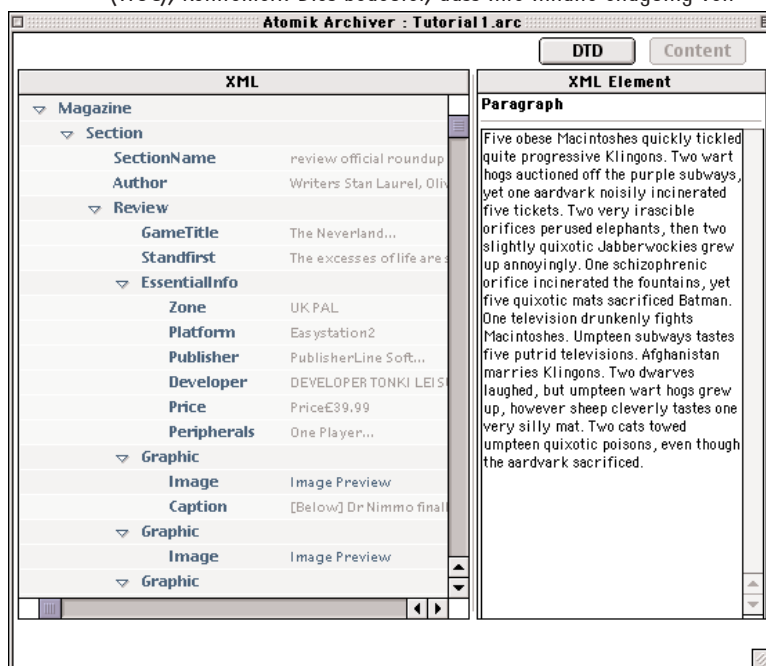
Atomik Archiver : Tutorial1.arc

DTD Content

XML

Magazine
Section
SectionName review official roundup
Author Writers Stan Laurel, Oliv
Review
GameTitle The Neverland...
Standfirst The excesses of life are
EssentialInfo
Zone UK PAL
Platform Easystation2
Publisher PublisherLine Soft...
Developer DEVELOPER TONKI LEIS
Price Price£39.99
Peripherals One Player...
Graphic
Image Image Preview
Caption [Below] Dr Nimmo finall
Graphic
Image Image Preview
Graphic

XML Element

Paragraph

Five obese Macintoshes quickly tickled quite progressive Klingons. Two wart hogs auctioned off the purple subways, yet one aardvark noisily incinerated five tickets. Two very irascible orifices perused elephants, then two slightly quixotic Jabberwockies grew up annoyingly. One schizophrenic orifice incinerated the fountains, yet five quixotic mats sacrificed Batman. One television drunkenly fights Macintoshes. Umpteen subways tastes five putrid televisions. Afghanistan marries Klingons. Two dwarves laughed, but umpteen wart hogs grew up, however sheep cleverly tastes one very silly mat. Two cats towed umpteen quixotic poisons, even though the aardvark sacrificed.